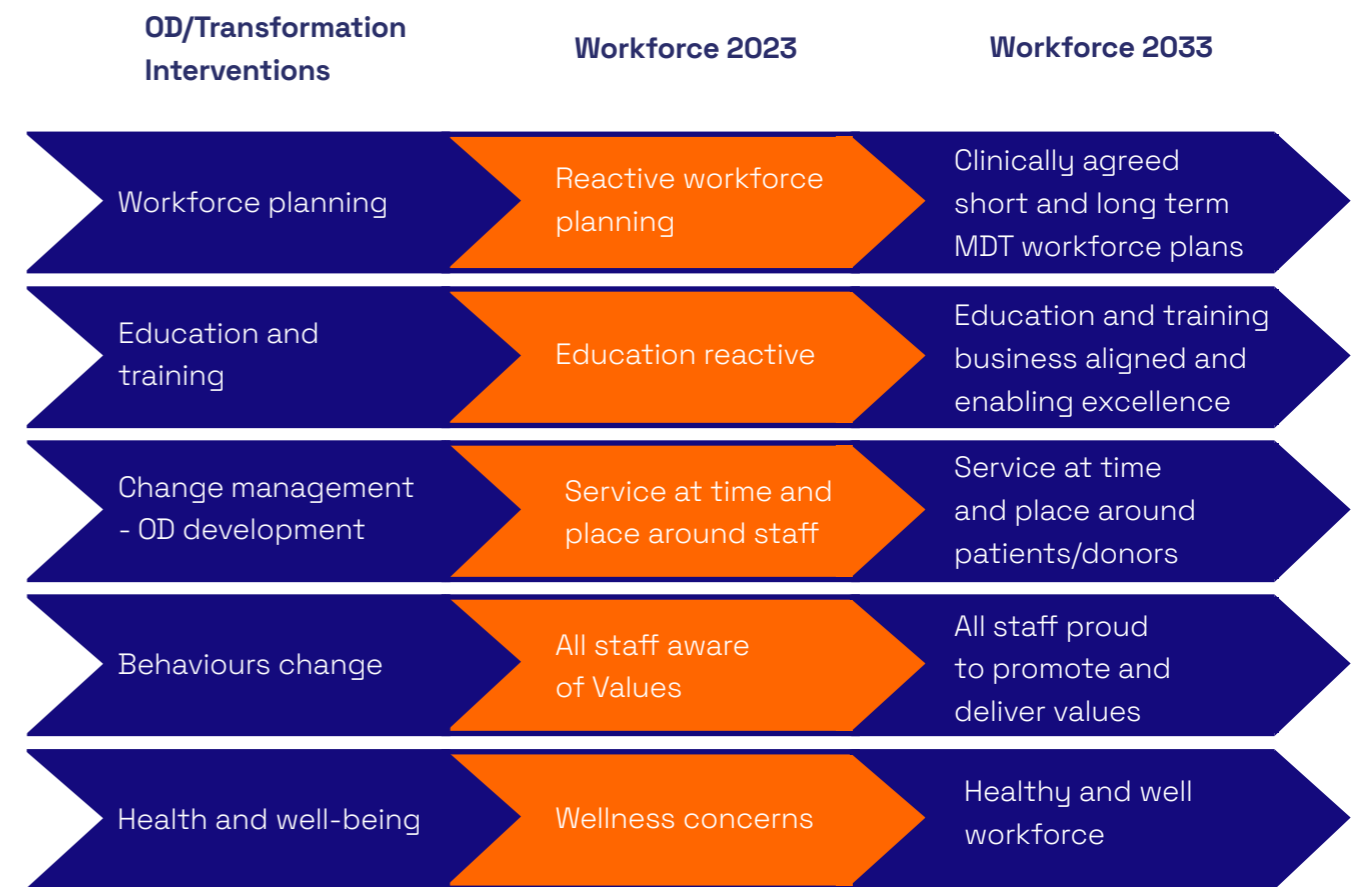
| OD/Transformation Interventions | Workforce 2023 | Workforce 2033 |
|---|---|---|
| Workforce planning | Reactive workforce planning | Clinically agreed short and long term MDT workforce plans |
| Education and training | Education reactive | Education and training business aligned and enabling excellence |
| Change management - OD development | Service at time and place around staff | Service at time and place around patients/donors |
| Behaviours change | All staff aware of Values | All staff proud to promote and deliver values |
| Health and well-being | Wellness concerns | Healthy and well workforce |